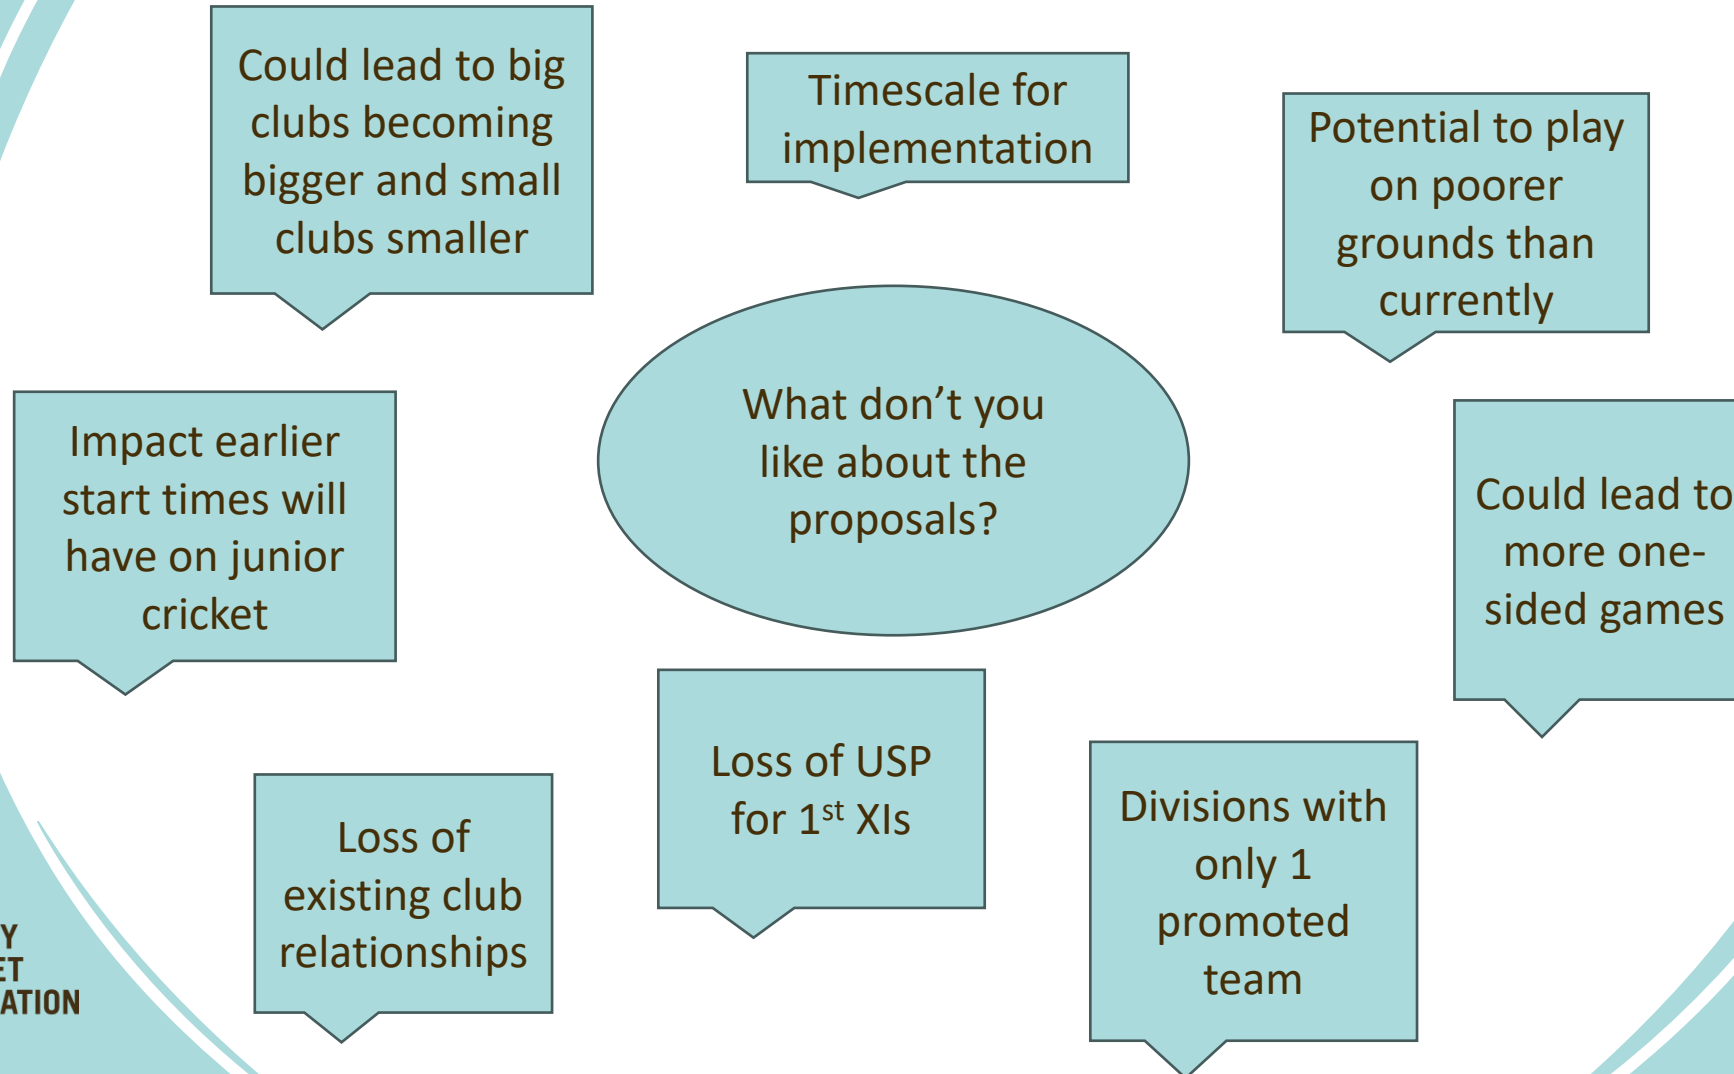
Could lead to big clubs becoming bigger and small clubs smaller

Timescale for implementation

Potential to play on poorer grounds than currently

What don't you like about the proposals?

Impact earlier start times will have on junior cricket

Could lead to more one-sided games

Loss of USP for 1$^{st}$ XIs

Divisions with only 1 promoted team

Loss of existing club relationships

Y
ET
ATION